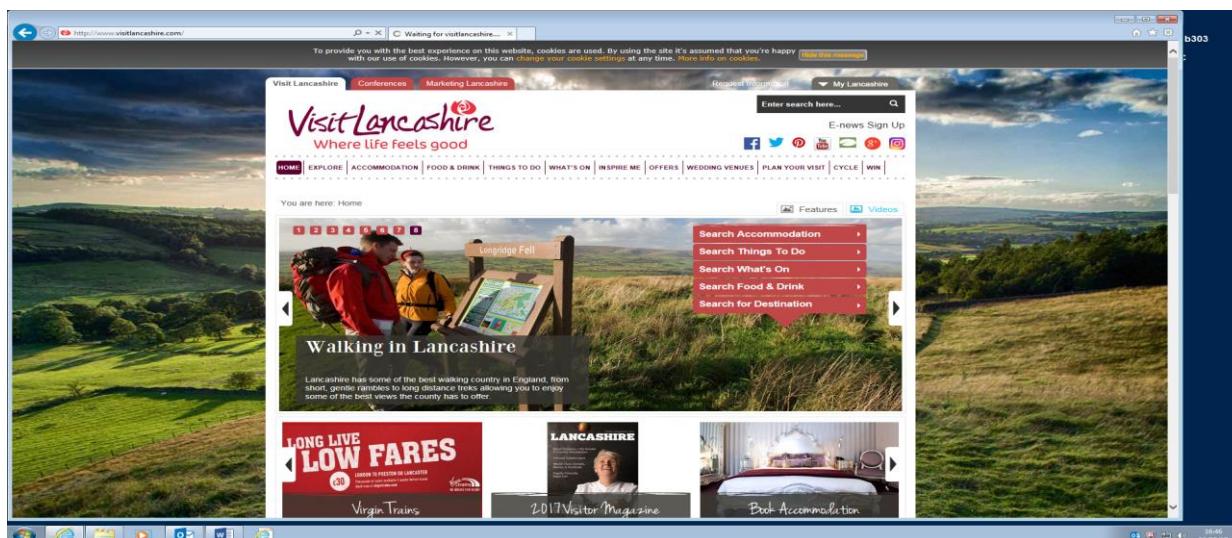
http://www.visitlancashire.com/

Waiting for visitlancashire....

b303

To provide you with the best experience on this website, cookies are used. By using the site it's assumed that you're happy with our use of cookies. However, you can change your cookie settings at any time. More info on cookies.

Hide this message

Visit Lancashire | Conferences | Marketing Lancashire

Request brochure | My Lancashire

Enter search here...

VisitLancashire
Where life feels good

E-news Sign Up

HOME | EXPLORE | ACCOMMODATION | FOOD & DRINK | THINGS TO DO | WHAT'S ON | INSPIRE ME | OFFERS | WEDDING VENUES | PLAN YOUR VISIT | CYCLE | WIN

You are here: Home

Features | Videos

1 2 3 4 5 6 7 8

Longridge Fell

Search Accommodation
Search Things To Do
Search What's On
Search Food & Drink
Search for Destination

Walking in Lancashire

Lancashire has some of the best walking country in England, from short, gentle rambles to long distance treks allowing you to enjoy some of the best views the county has to offer.

LONG LIVE LOW FARES
LONDON TO PRESTON OR LANCASTER
£30

Virgin Trains

LANCASHIRE

2017 Visitor Magazine

Book Accommodation

16:46